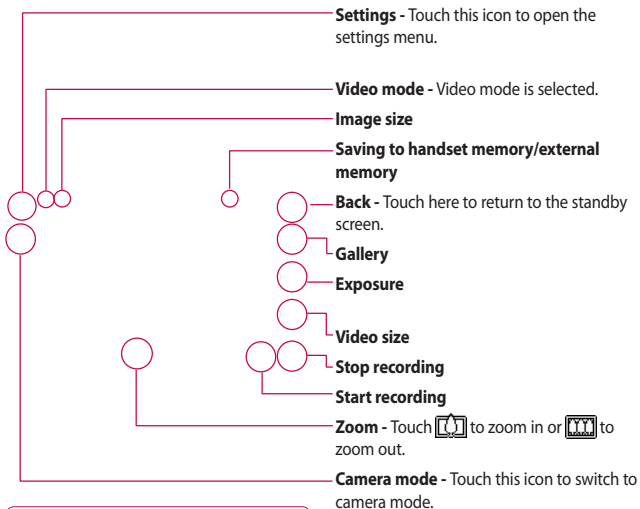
**Settings -** Touch this icon to open the settings menu.

**Video mode -** Video mode is selected.

**Image size**

**Saving to handset memory/external memory**

**Back -** Touch here to return to the standby screen.

**Gallery**

**Exposure**

**Video size**

**Stop recording**

**Start recording**

**Zoom -** Touch to zoom in or to zoom out.

**Camera mode -** Touch this icon to switch to camera mode.